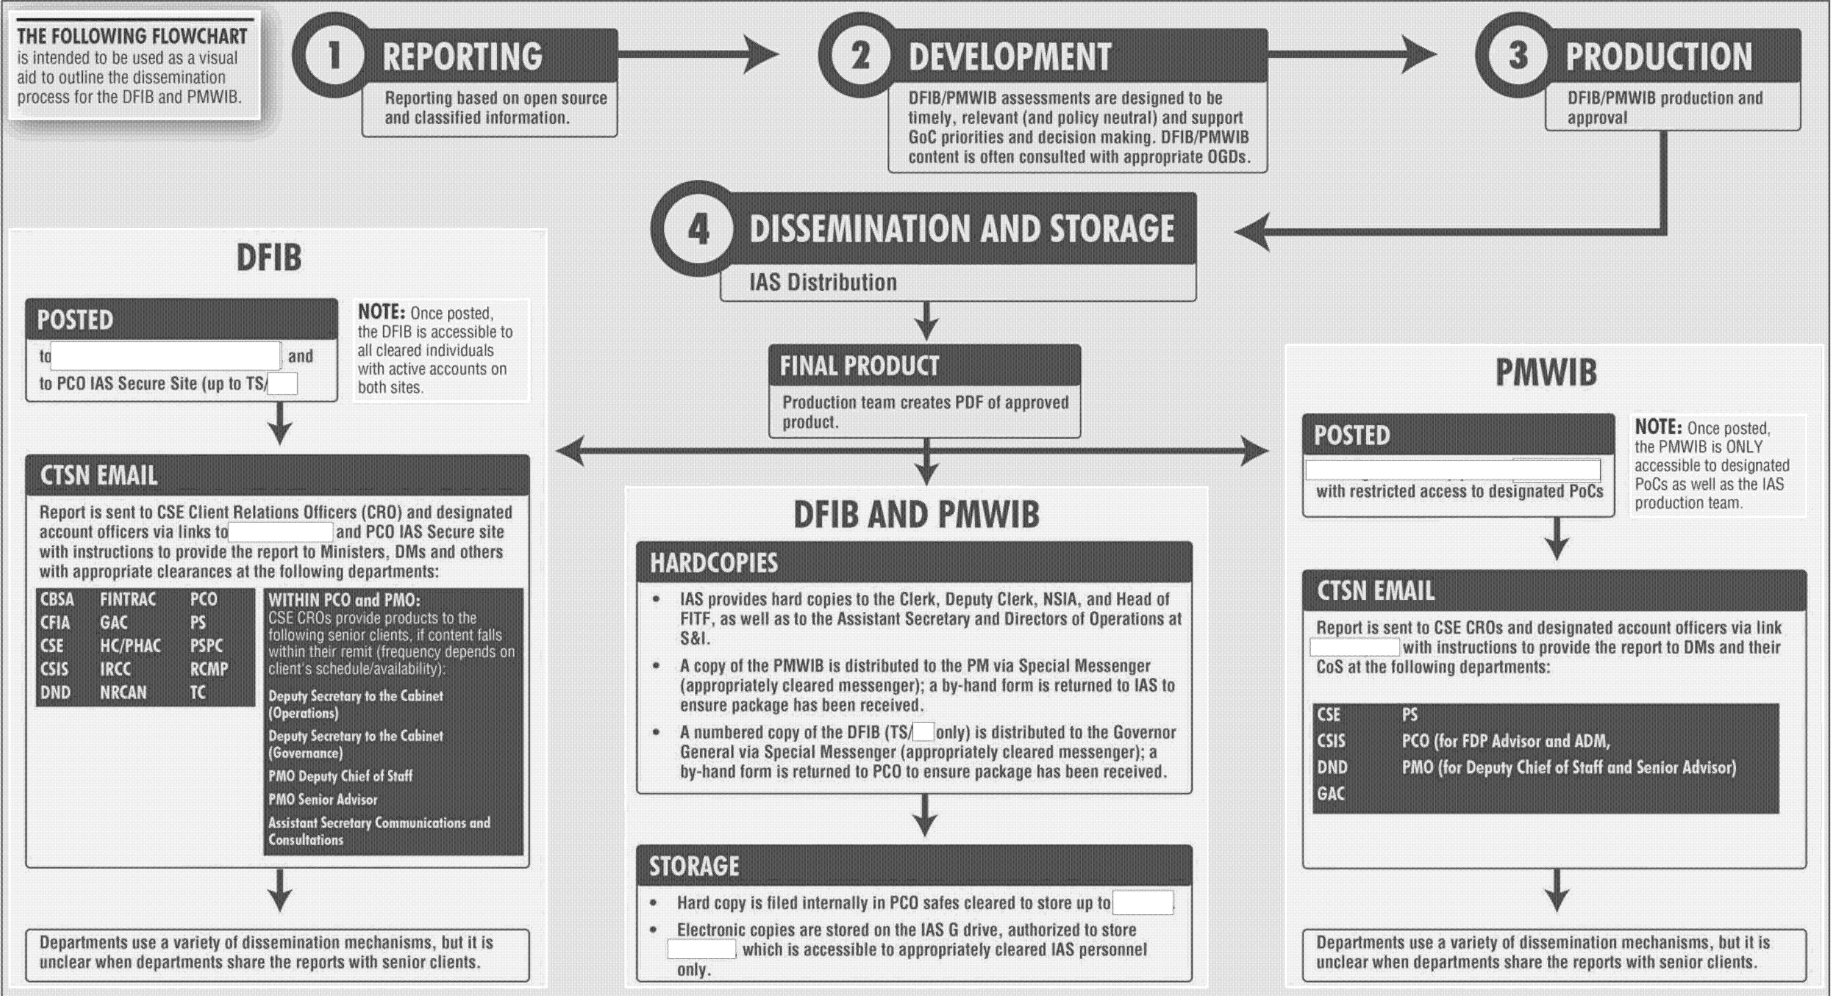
THE FOLLOWING FLOWCHART is intended to be used as a visual aid to outline the dissemination process for the DFIB and PMWIB.

1 REPORTING
Reporting based on open source and classified information.

2 DEVELOPMENT
DFIB/PMWIB assessments are designed to be timely, relevant (and policy neutral) and support GoC priorities and decision making. DFIB/PMWIB content is often consulted with appropriate OGDs.

3 PRODUCTION
DFIB/PMWIB production and approval

4 DISSEMINATION AND STORAGE
IAS Distribution

DFIB

POSTED
to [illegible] and to PCO IAS Secure Site (up to TS/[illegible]

NOTE: Once posted, the DFIB is accessible to all cleared individuals with active accounts on both sites.

CTSN EMAIL
Report is sent to CSE Client Relations Officers (CRO) and designated account officers via links to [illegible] and PCO IAS Secure site with instructions to provide the report to Ministers, DMs and others with appropriate clearances at the following departments:

| CBSA | FINTRAC | PCO |
|---|---|---|
| CFIA | GAC | PS |
| CSE | HC/PHAC | PSPC |
| CSIS | IRCC | RCMP |
| DND | NRCAN | TC |

WITHIN PCO and PMO:
CSE CROs provide products to the following senior clients, if content falls within their remit (frequency depends on client's schedule/availability):
Deputy Secretary to the Cabinet (Operations)
Deputy Secretary to the Cabinet (Governance)
PMO Deputy Chief of Staff
PMO Senior Advisor
Assistant Secretary Communications and Consultations

Departments use a variety of dissemination mechanisms, but it is unclear when departments share the reports with senior clients.

FINAL PRODUCT
Production team creates PDF of approved product.

DFIB AND PMWIB

HARDCOPIES
• IAS provides hard copies to the Clerk, Deputy Clerk, NSIA, and Head of FITF, as well as to the Assistant Secretary and Directors of Operations at S&I.
• A copy of the PMWIB is distributed to the PM via Special Messenger (appropriately cleared messenger); a by-hand form is returned to IAS to ensure package has been received.
• A numbered copy of the DFIB (TS/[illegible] only) is distributed to the Governor General via Special Messenger (appropriately cleared messenger); a by-hand form is returned to PCO to ensure package has been received.

STORAGE
• Hard copy is filed internally in PCO safes cleared to store up to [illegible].
• Electronic copies are stored on the IAS G drive, authorized to store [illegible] which is accessible to appropriately cleared IAS personnel only.

PMWIB

POSTED
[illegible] with restricted access to designated PoCs

NOTE: Once posted, the PMWIB is ONLY accessible to designated PoCs as well as the IAS production team.

CTSN EMAIL
Report is sent to CSE CROs and designated account officers via link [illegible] with instructions to provide the report to DMs and their CoS at the following departments:

| CSE | PS |
|---|---|
| CSIS | PCO (for FDP Advisor and ADM, |
| DND | PMO (for Deputy Chief of Staff and Senior Advisor) |
| GAC | |

Departments use a variety of dissemination mechanisms, but it is unclear when departments share the reports with senior clients.